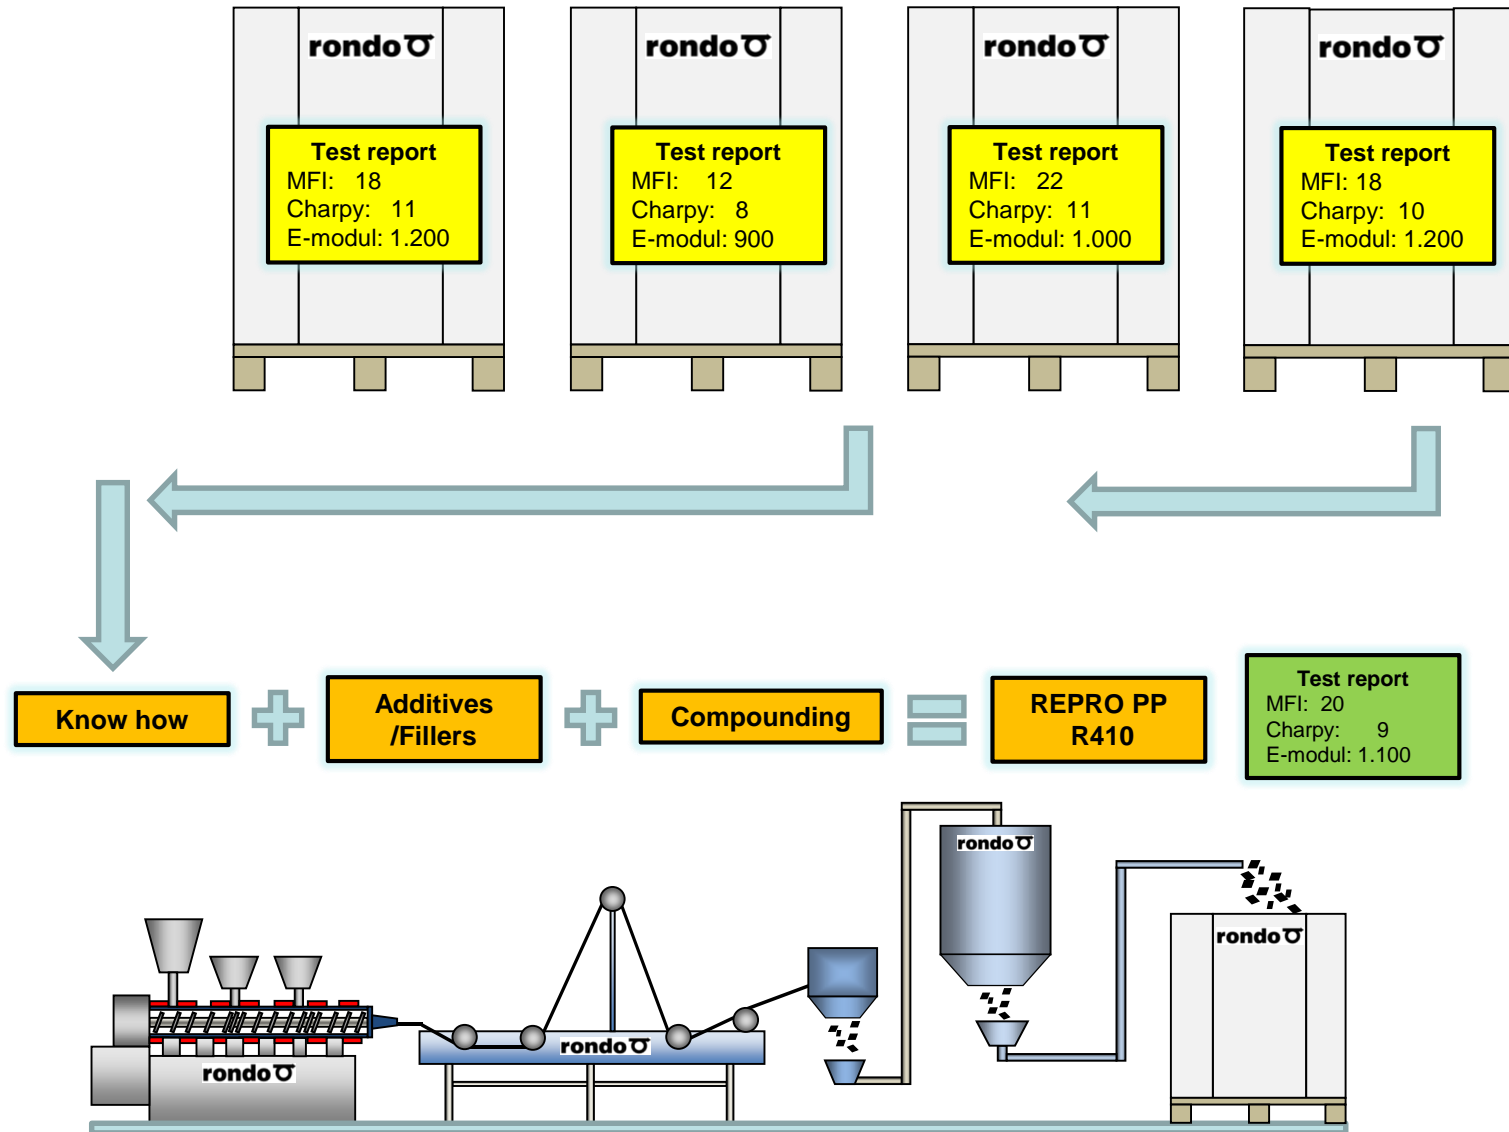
rondo

Test report
MFI: 18
Charpy: 11
E-modul: 1.200

rondo

Test report
MFI: 12
Charpy: 8
E-modul: 900

rondo

Test report
MFI: 22
Charpy: 11
E-modul: 1.000

rondo

Test report
MFI: 18
Charpy: 10
E-modul: 1.200

Know how

Additives /Fillers

Compounding

REPRO PP R410

Test report
MFI: 20
Charpy: 9
E-modul: 1.100

rondo

rondo

rondo

rondo